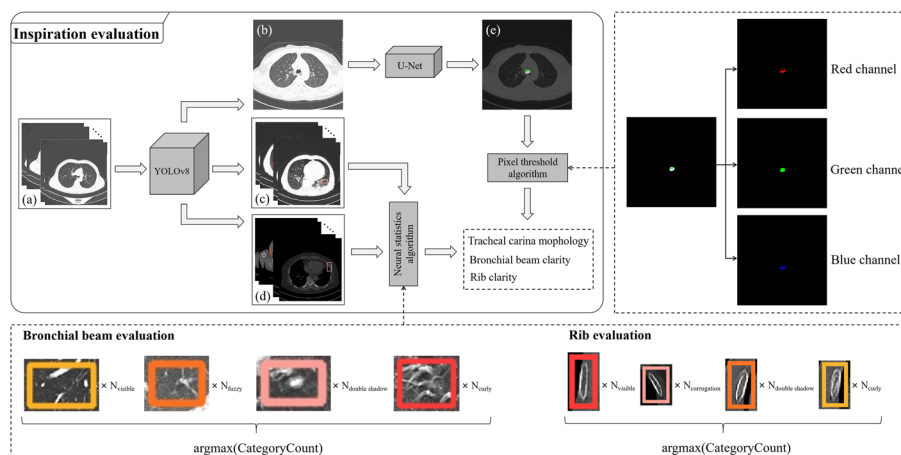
Inspiration evaluation

(b)

U-Net

(e)

Red channel

Green channel

Blue channel

(a)

YOLOv8

(c)

Pixel threshold algorithm

(d)

Neural statistics algorithm

Tracheal carina mophology

Bronchial beam clarity

Rib clarity

Bronchial beam evaluation

$\times N_{visible}$ $\times N_{fuzzy}$ $\times N_{double\ shadow}$ $\times N_{curly}$

argmax(CategoryCount)

Rib evaluation

$\times N_{visible}$ $\times N_{corrugation}$ $\times N_{double\ shadow}$ $\times N_{curly}$

argmax(CategoryCount)